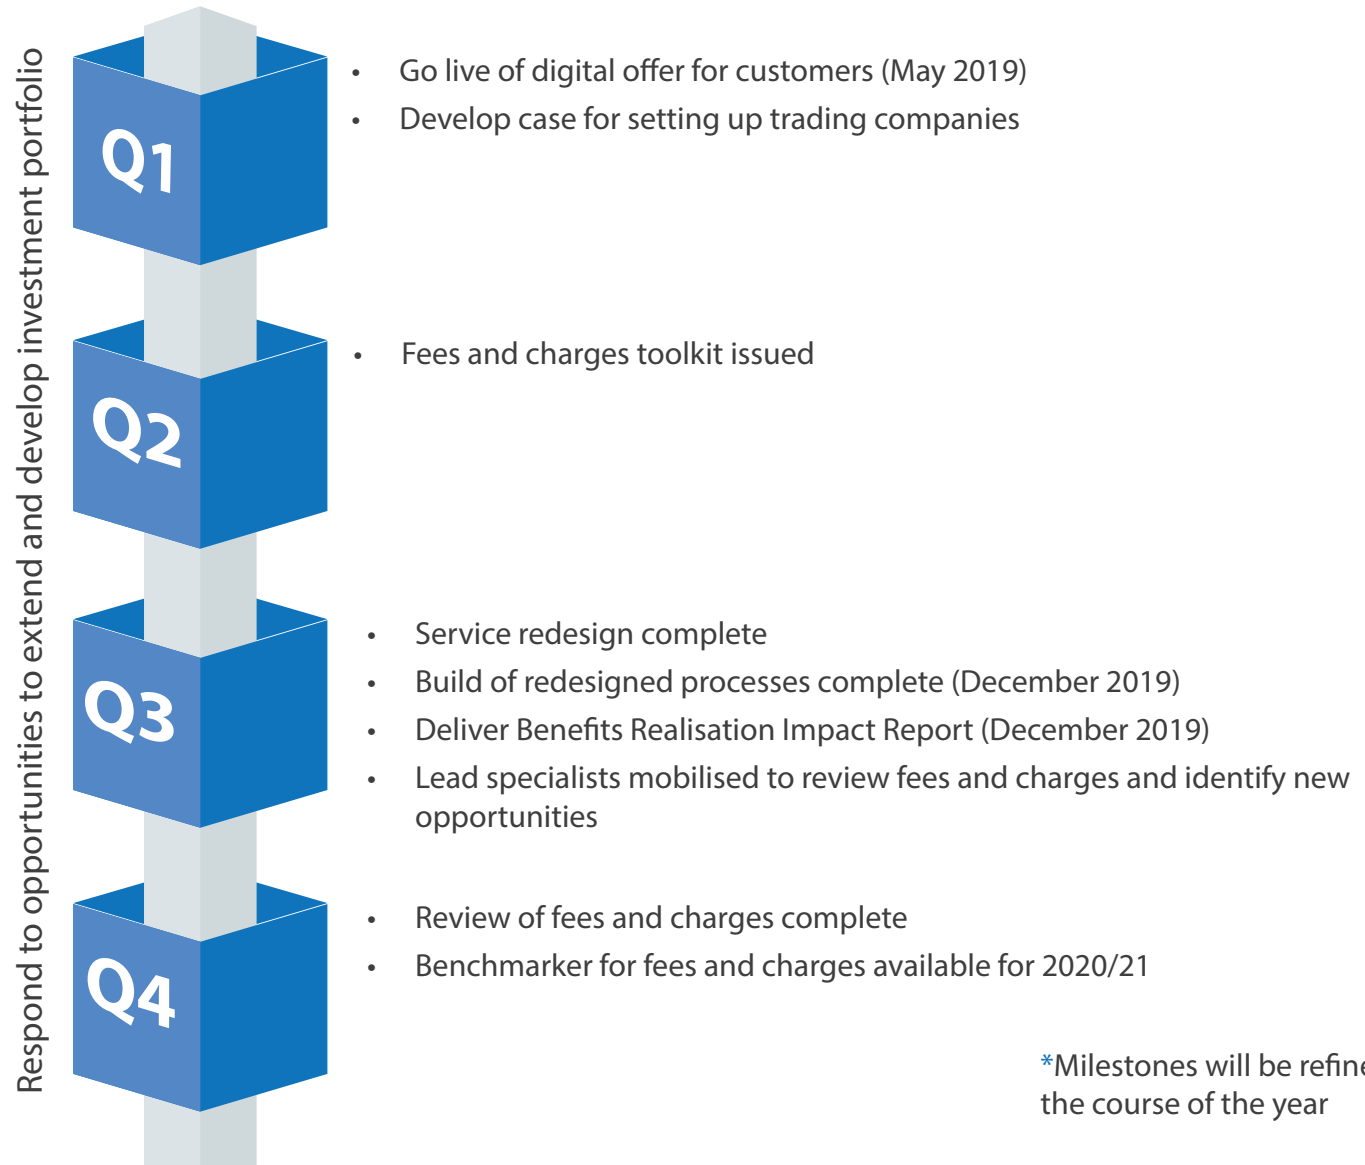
Respond to opportunities to extend and develop investment portfolio

Q1

• Go live of digital offer for customers (May 2019)
• Develop case for setting up trading companies

Q2

• Fees and charges toolkit issued

Q3

• Service redesign complete
• Build of redesigned processes complete (December 2019)
• Deliver Benefits Realisation Impact Report (December 2019)
• Lead specialists mobilised to review fees and charges and identify new opportunities

Q4

• Review of fees and charges complete
• Benchmarker for fees and charges available for 2020/21

*Milestones will be refine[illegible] the course of the year